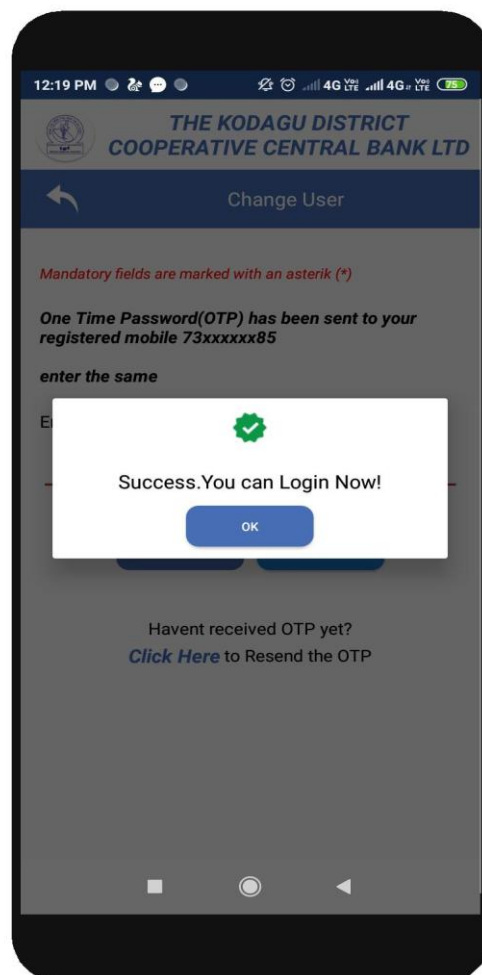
12:19 PM

4G Vo LTE 4G Vo LTE 75

THE KODAGU DISTRICT COOPERATIVE CENTRAL BANK LTD

Change User

Mandatory fields are marked with an asterik (*)

One Time Password(OTP) has been sent to your registered mobile 73xxxxxx85

enter the same

E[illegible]

Success.You can Login Now!

OK

Havent received OTP yet?

Click Here to Resend the OTP